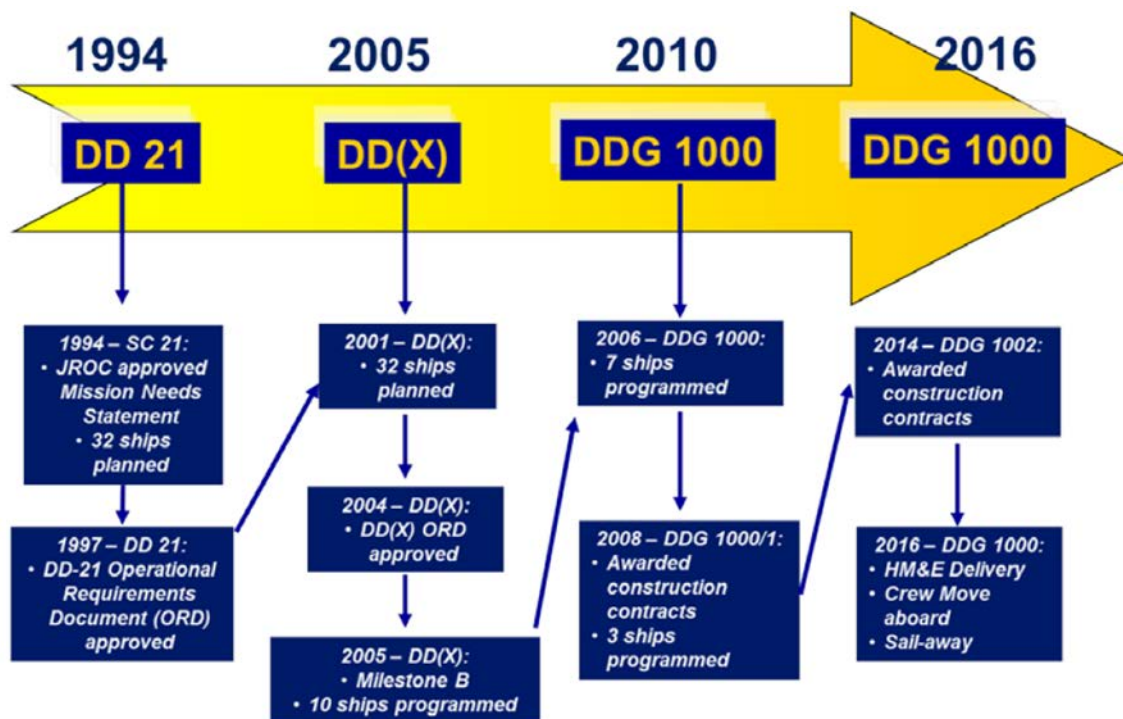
1994

DD 21

2005

DD(X)

2010

DDG 1000

2016

DDG 1000

1994 – SC 21:
• JROC approved Mission Needs Statement
• 32 ships planned

1997 – DD 21:
• DD-21 Operational Requirements Document (ORD) approved

2001 – DD(X):
• 32 ships planned

2004 – DD(X):
• DD(X) ORD approved

2005 – DD(X):
• Milestone B
• 10 ships programmed

2006 – DDG 1000:
• 7 ships programmed

2008 – DDG 1000/1:
• Awarded construction contracts
• 3 ships programmed

2014 – DDG 1002:
• Awarded construction contracts

2016 – DDG 1000:
• HM&E Delivery
• Crew Move aboard
• Sail-away